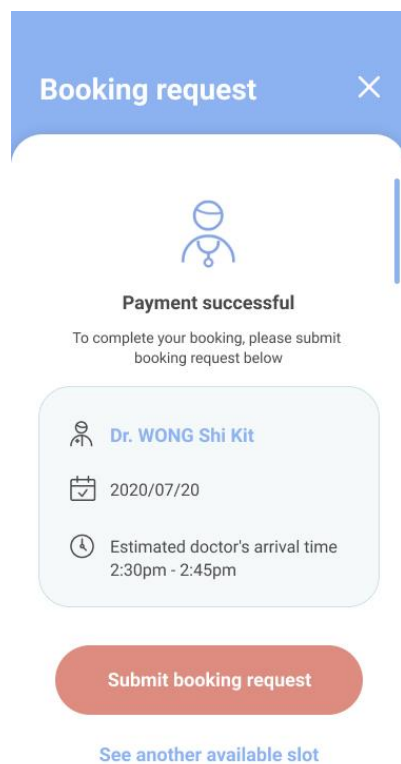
Booking request

Payment successful

To complete your booking, please submit booking request below

Dr. WONG Shi Kit

2020/07/20

Estimated doctor's arrival time
2:30pm - 2:45pm

Submit booking request

See another available slot